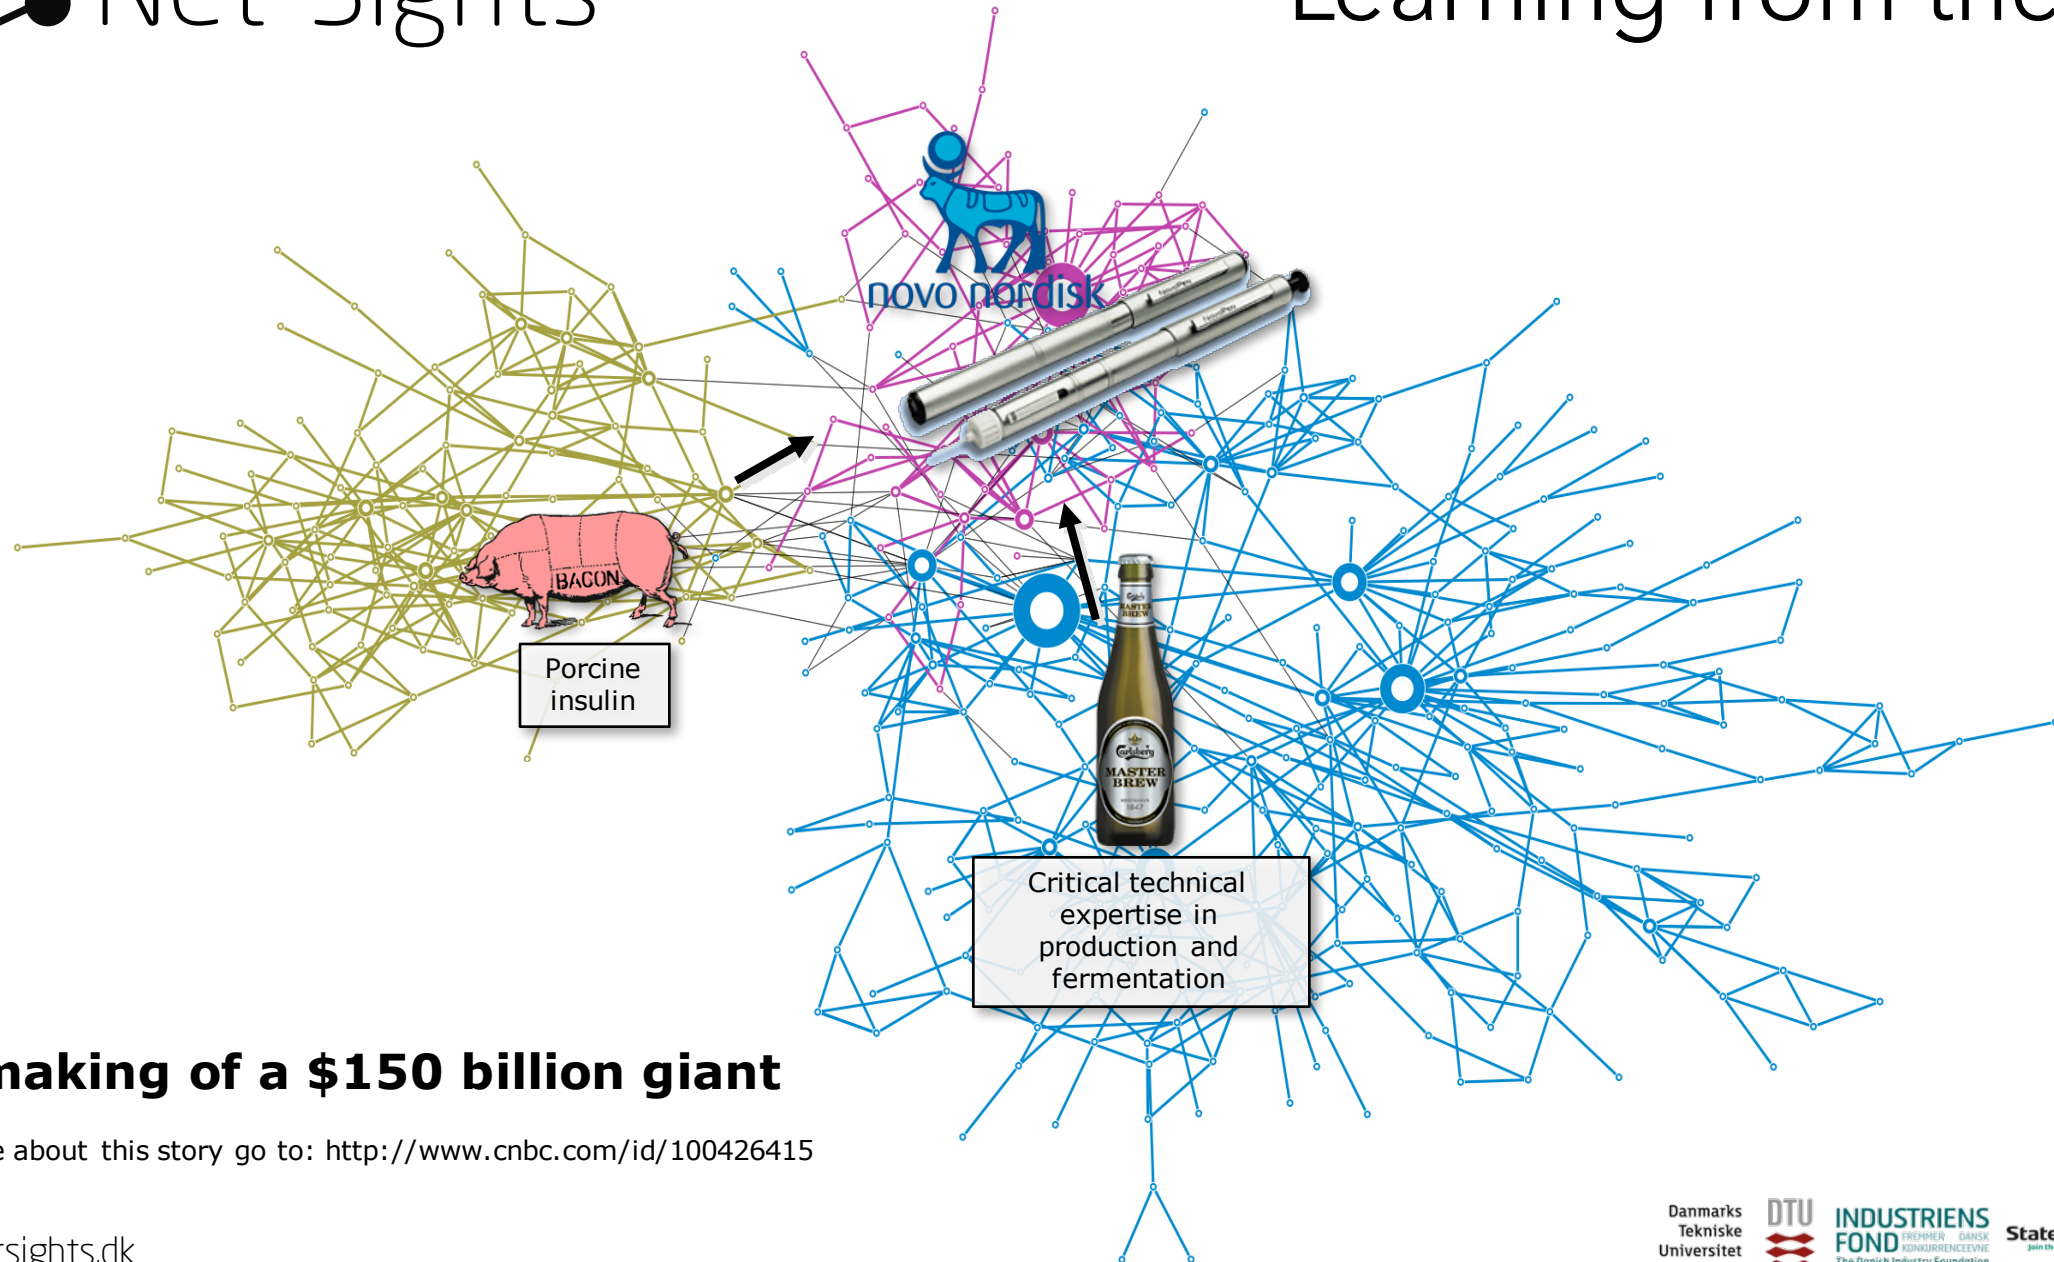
Net Sights

Learning from the

novo nordisk

BACON

Porcine insulin

Carlsberg MASTER BREW

Critical technical expertise in production and fermentation

making of a $150 billion giant

e about this story go to: http://www.cnbc.com/id/100426415

rsights.dk

Danmarks Tekniske Universitet

DTU

INDUSTRIENS FOND FREMMER DANSK KONKURRENCEEVNE

State